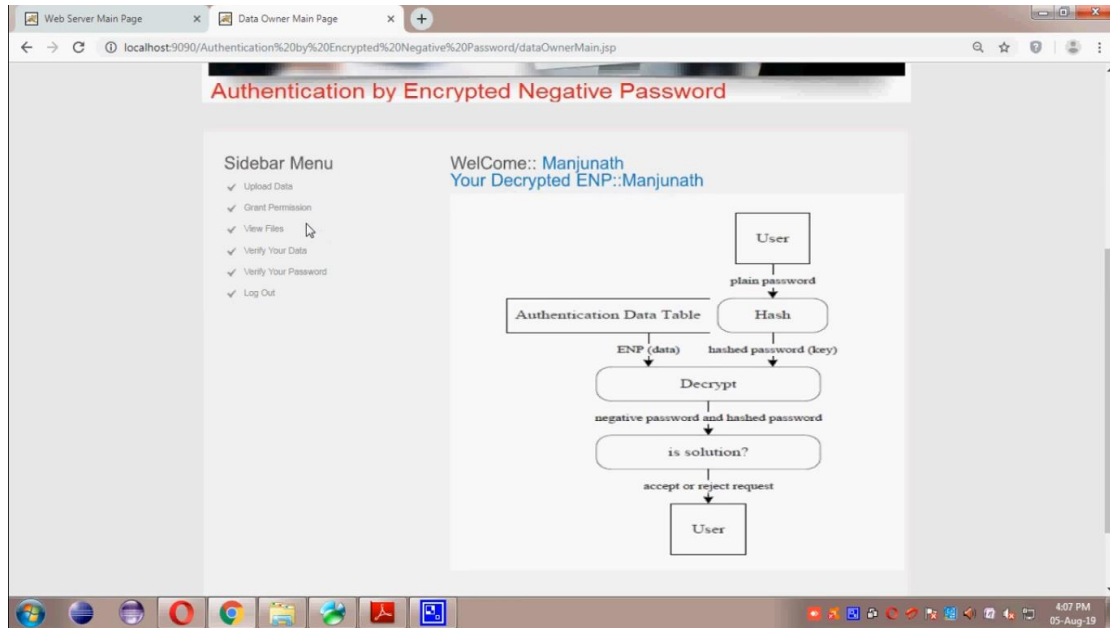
Web Server Main Page × Data Owner Main Page × +

localhost:9090/Authentication%20by%20Encrypted%20Negative%20Password/dataOwnerMain.jsp

Authentication by Encrypted Negative Password

Sidebar Menu

Upload Data
Grant Permission
View Files
Verify Your Data
Verify Your Password
Log Out

WelCome:: Manjunath
Your Decrypted ENP::Manjunath

User
plain password
Authentication Data Table
Hash
ENP (data)
hashed password (key)
Decrypt
negative password and hashed password
is solution?
accept or reject request
User

4:07 PM
05-Aug-19